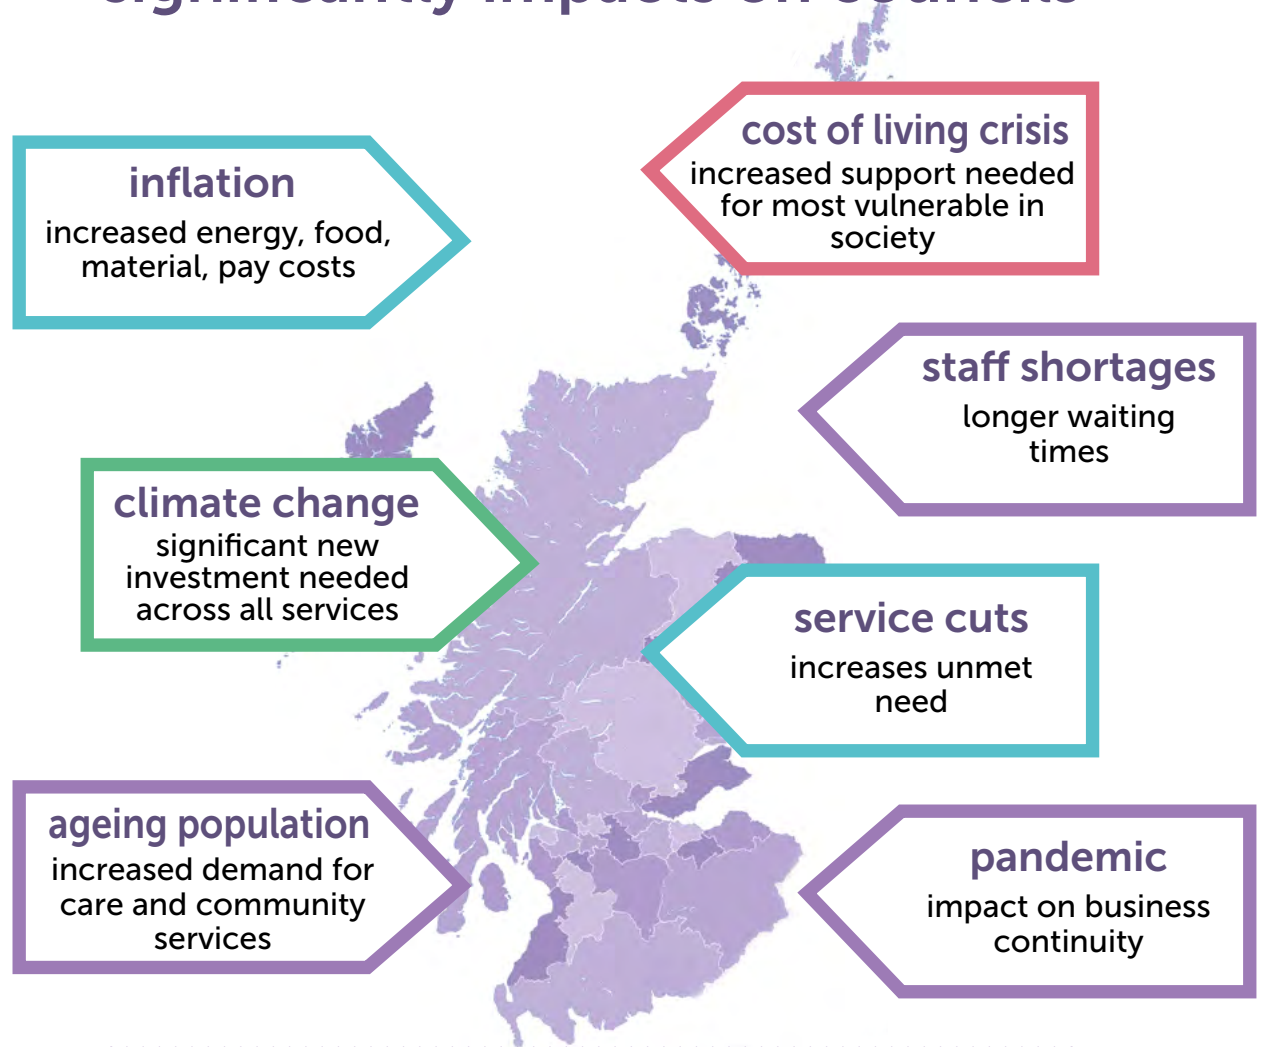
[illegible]

inflation
increased energy, food, material, pay costs

cost of living crisis
increased support needed for most vulnerable in society

staff shortages
longer waiting times

climate change
significant new investment needed across all services

service cuts
increases unmet need

ageing population
increased demand for care and community services

pandemic
impact on business continuity